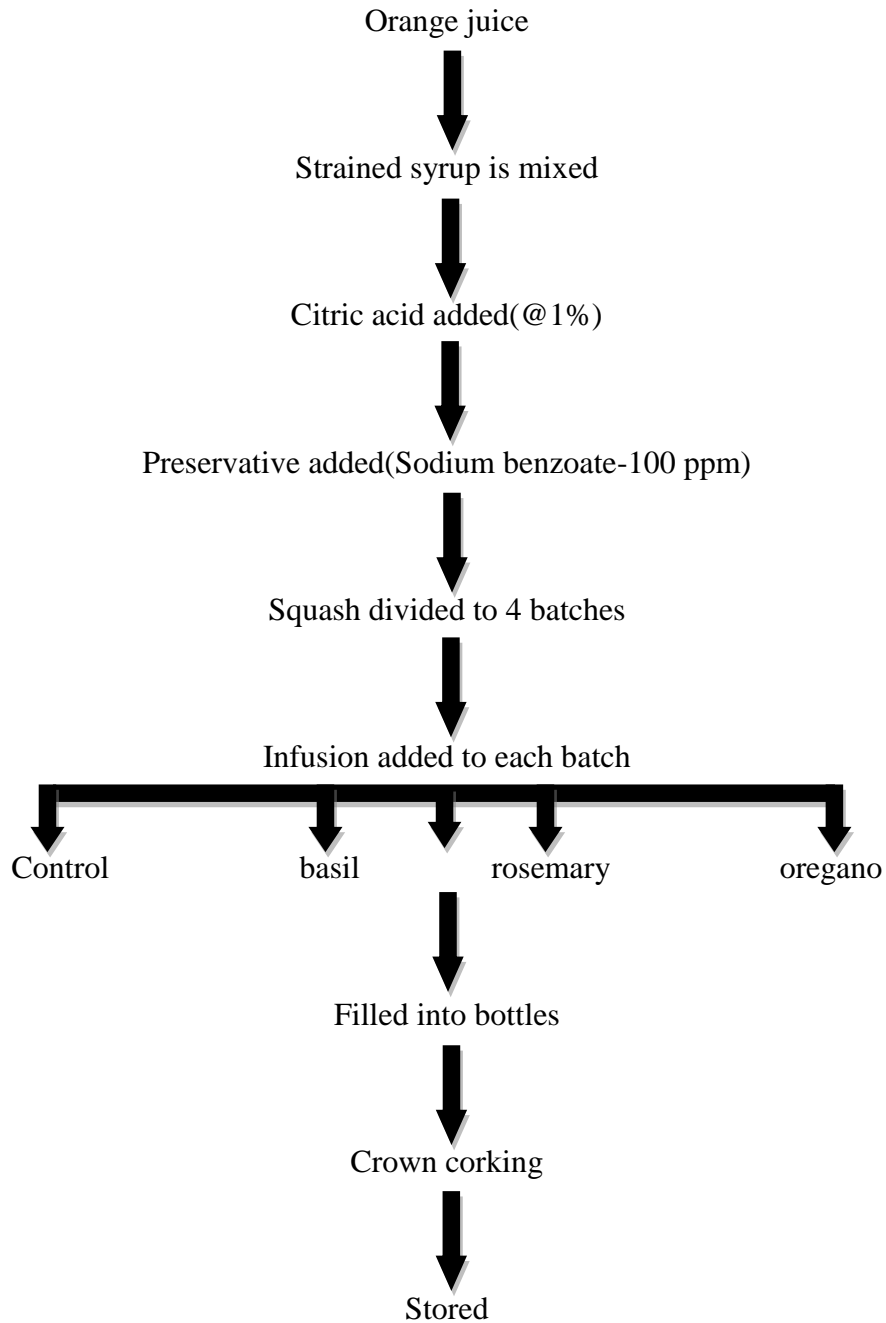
Orange juice

Strained syrup is mixed

Citric acid added(@1%)

Preservative added(Sodium benzoate-100 ppm)

Squash divided to 4 batches

Infusion added to each batch

Control basil rosemary oregano

Filled into bottles

Crown corking

Stored